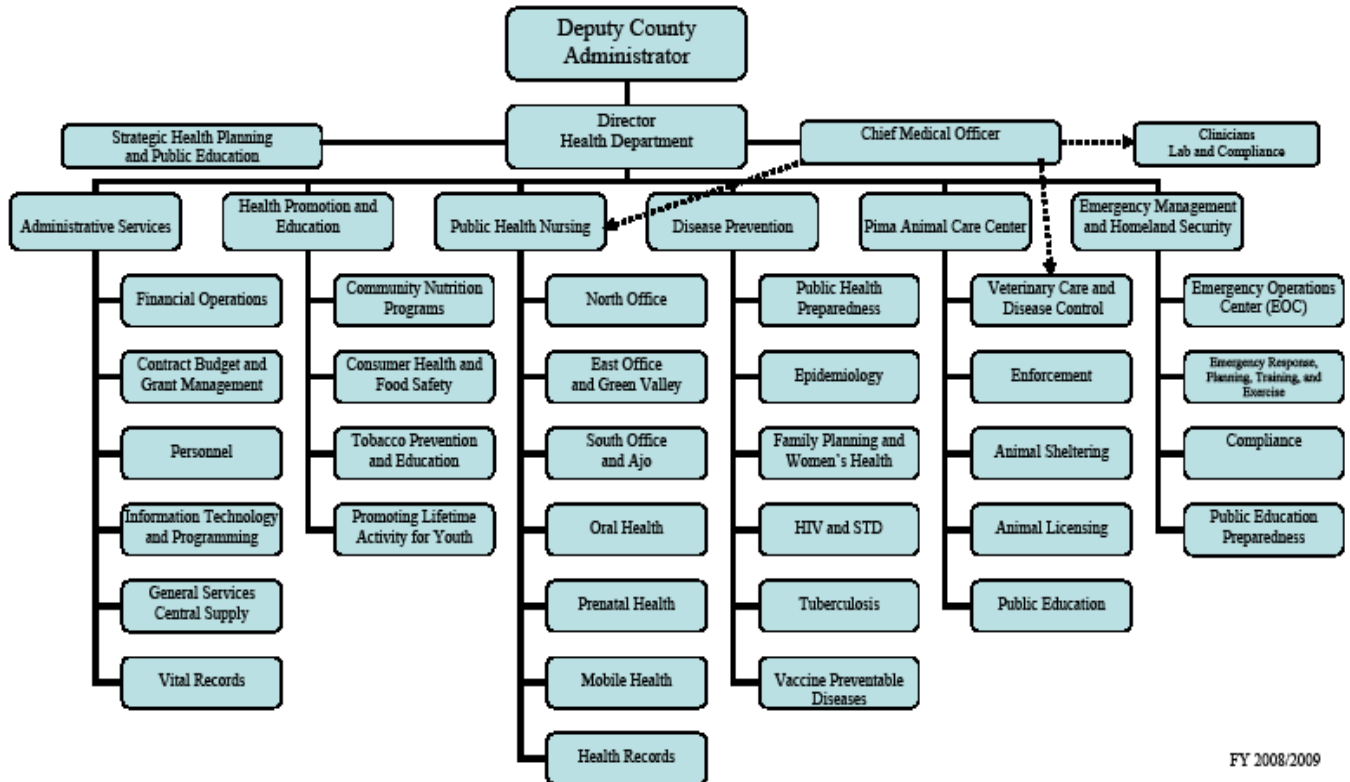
Deputy County Administrator

Director Health Department

Strategic Health Planning and Public Education

Chief Medical Officer

Clinicians Lab and Compliance

Administrative Services

Financial Operations

Contract Budget and Grant Management

Personnel

Information Technology and Programming

General Services Central Supply

Vital Records

Health Promotion and Education

Community Nutrition Programs

Consumer Health and Food Safety

Tobacco Prevention and Education

Promoting Lifetime Activity for Youth

Public Health Nursing

North Office

East Office and Green Valley

South Office and Ajo

Oral Health

Prenatal Health

Mobile Health

Health Records

Disease Prevention

Public Health Preparedness

Epidemiology

Family Planning and Women's Health

HIV and STD

Tuberculosis

Vaccine Preventable Diseases

Pima Animal Care Center

Veterinary Care and Disease Control

Enforcement

Animal Sheltering

Animal Licensing

Public Education

Emergency Management and Homeland Security

Emergency Operations Center (EOC)

Emergency Response, Planning, Training, and Exercise

Compliance

Public Education Preparedness

FY 2008/2009